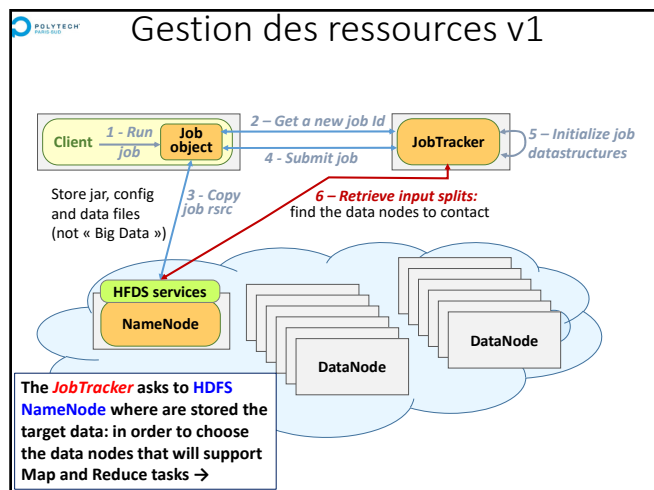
POLYTECH PARIS-SUD

Gestion des ressources v1

Client

1 - Run job

Job object

2 – Get a new job Id

4 - Submit job

JobTracker

5 – Initialize job datastructures

Store jar, config and data files (not « Big Data »)

3 - Copy job rsrc

6 – Retrieve input splits: find the data nodes to contact

HFDS services

NameNode

DataNode

DataNode

The JobTracker asks to HDFS NameNode where are stored the target data: in order to choose the data nodes that will support Map and Reduce tasks →